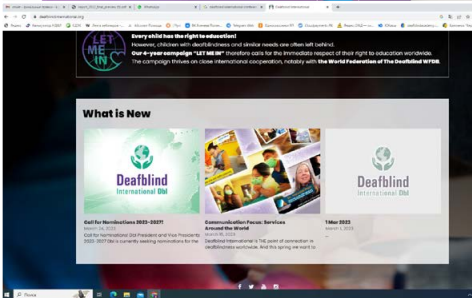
LET ME IN

Every child has the right to education!
However, children with deafblindness and similar needs are often left behind.
Our 4-year campaign "LET ME IN" therefore calls for the immediate respect of their right to education worldwide.
The campaign thrives on close international cooperation, notably with the World Federation of The Deafblind WFDB.

What is New

Deafblind International Dbl

Call for Nominations 2023-2027!
March 24, 2023
Call for Nominations Dbl President and Vice Presidents 2023-2027 Dbl is currently seeking nominations for the

Communication Focus: Services Around the World
March 16, 2023
Deafblind International is THE point of connection in deafblindness worldwide. And this spring we want to

Deafblind International Dbl

1 Mar 2023
March 1, 2023

deafblindinternational.org

Поиск